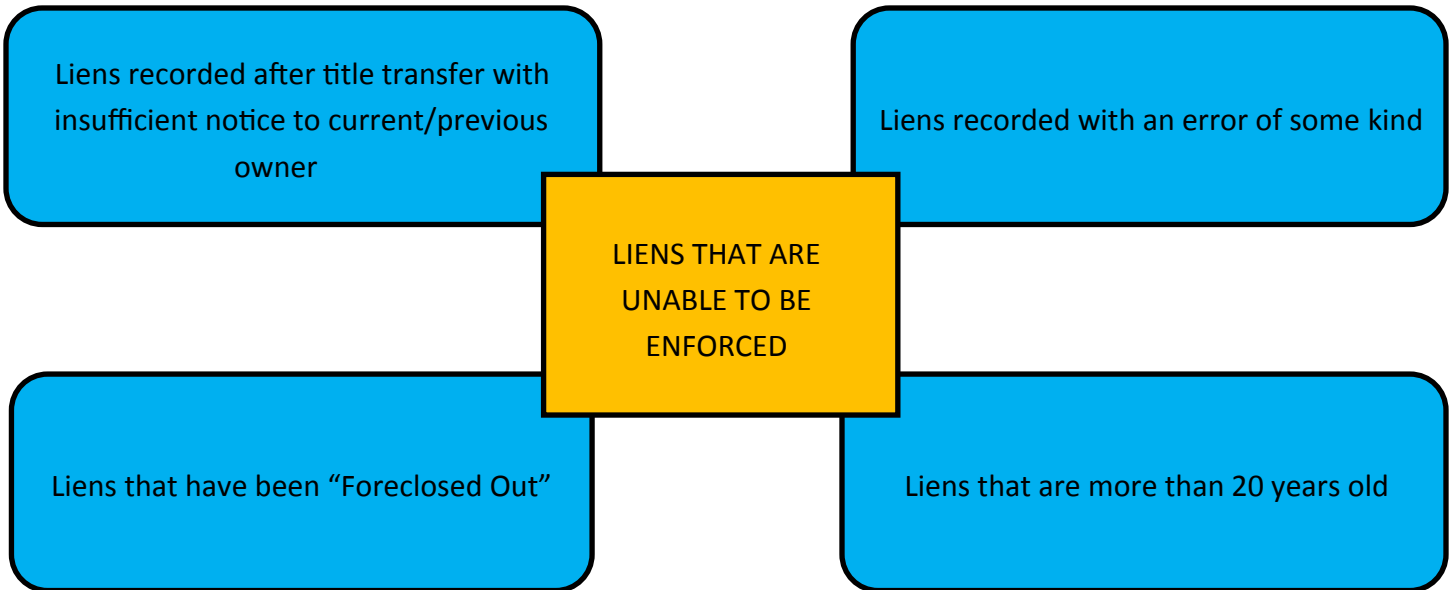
Liens recorded after title transfer with insufficient notice to current/previous owner

Liens recorded with an error of some kind

LIENS THAT ARE UNABLE TO BE ENFORCED

Liens that have been “Foreclosed Out”

Liens that are more than 20 years old